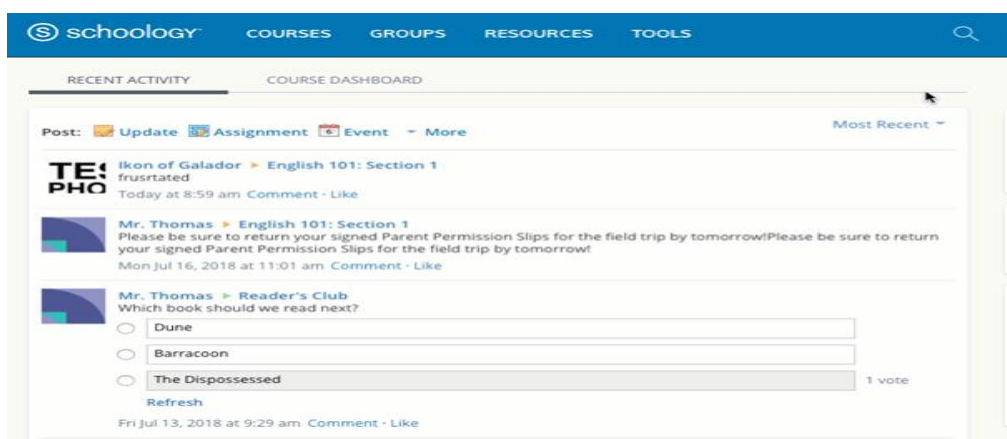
schoology COURSES GROUPS RESOURCES TOOLS

RECENT ACTIVITY COURSE DASHBOARD

Post: Update Assignment Event More

Most Recent

TE PHO

Ikon of Galador ▸ English 101: Section 1
frusrtated
Today at 8:59 am Comment · Like

Mr. Thomas ▸ English 101: Section 1
Please be sure to return your signed Parent Permission Slips for the field trip by tomorrow!Please be sure to return your signed Parent Permission Slips for the field trip by tomorrow!
Mon Jul 16, 2018 at 11:01 am Comment · Like

Mr. Thomas ▸ Reader's Club
Which book should we read next?
Dune
Barracoon
The Dispossessed 1 vote
Refresh
Fri Jul 13, 2018 at 9:29 am Comment · Like